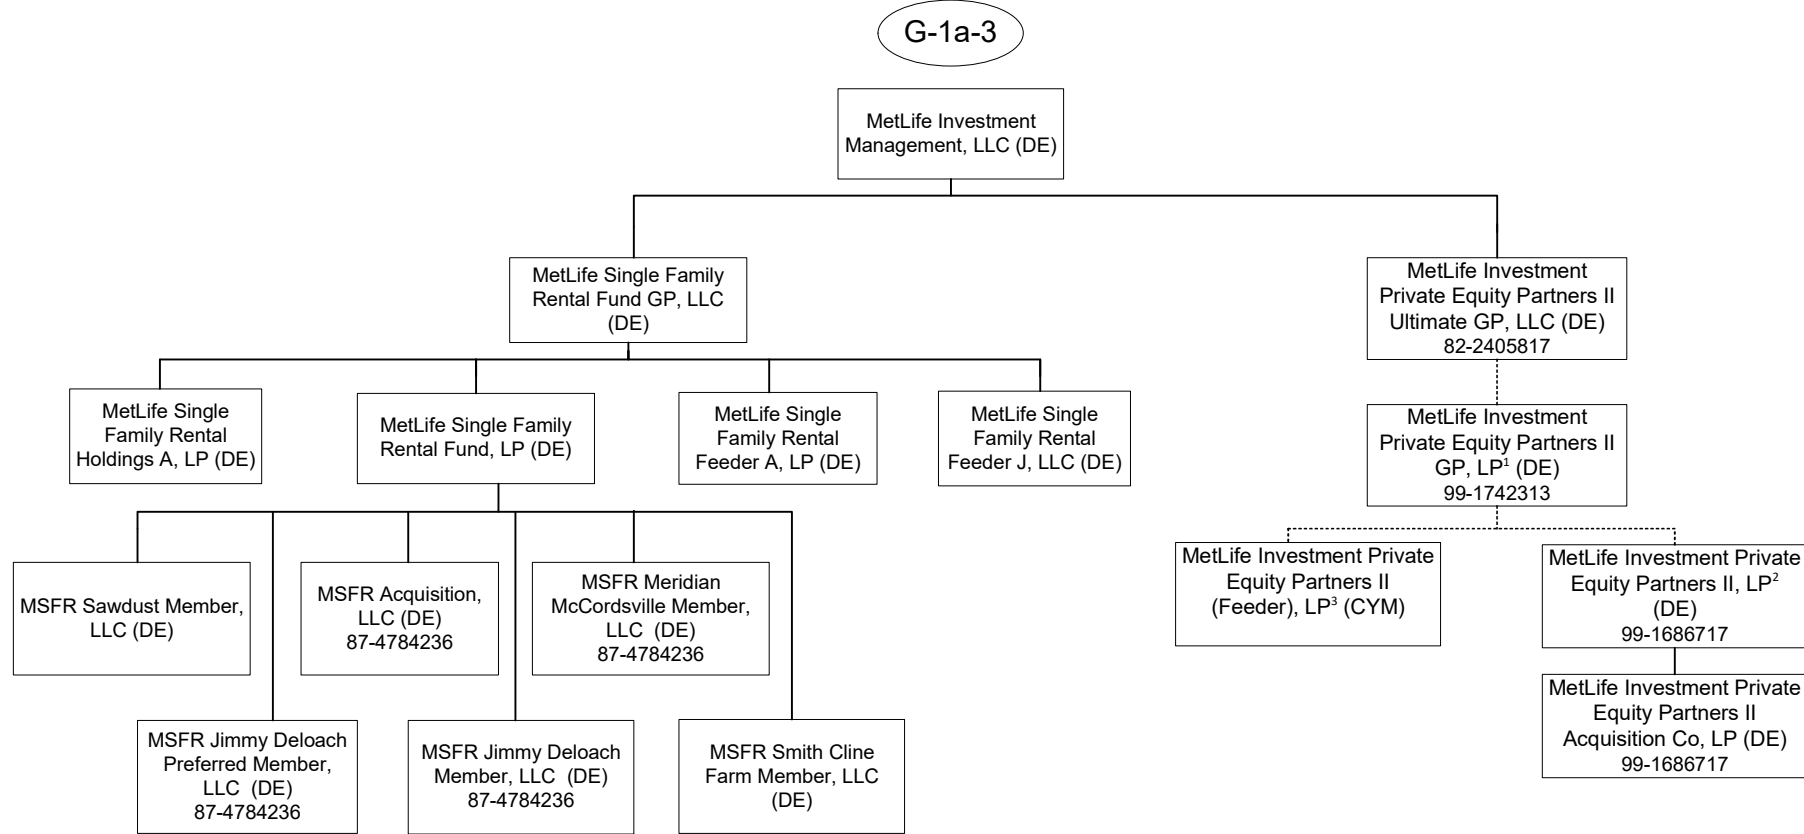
G-1a-3

MetLife Investment Management, LLC (DE)

MetLife Single Family Rental Fund GP, LLC (DE)

MetLife Investment Private Equity Partners II Ultimate GP, LLC (DE) 82-2405817

MetLife Single Family Rental Holdings A, LP (DE)

MetLife Single Family Rental Fund, LP (DE)

MetLife Single Family Rental Feeder A, LP (DE)

MetLife Single Family Rental Feeder J, LLC (DE)

MetLife Investment Private Equity Partners II GP, LP$^1$ (DE) 99-1742313

MSFR Sawdust Member, LLC (DE)

MSFR Acquisition, LLC (DE) 87-4784236

MSFR Meridian McCordsville Member, LLC (DE) 87-4784236

MetLife Investment Private Equity Partners II (Feeder), LP$^3$ (CYM)

MetLife Investment Private Equity Partners II, LP$^2$ (DE) 99-1686717

MSFR Jimmy Deloach Preferred Member, LLC (DE) 87-4784236

MSFR Jimmy Deloach Member, LLC (DE) 87-4784236

MSFR Smith Cline Farm Member, LLC (DE)

MetLife Investment Private Equity Partners II Acquisition Co, LP (DE) 99-1686717